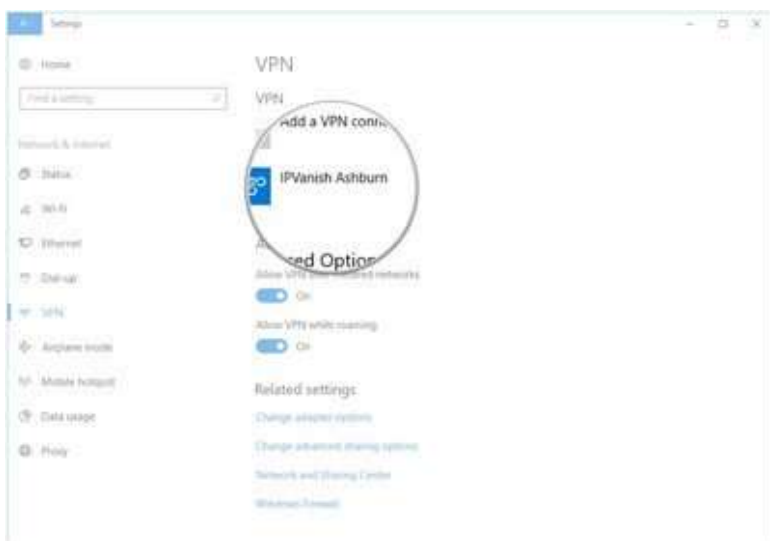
Settings

Home

Find a setting

Network & Internet

Status

Wi-Fi

Ethernet

Dial-up

VPN

Airplane mode

Mobile hotspot

Data usage

Proxy

VPN

VPN

Add a VPN conn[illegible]

IPVanish Ashburn

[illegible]ced Options

Allow VPN over metered networks

On

Allow VPN while roaming

On

Related settings

Change adapter options

Change advanced sharing options

Network and Sharing Center

Windows Firewall